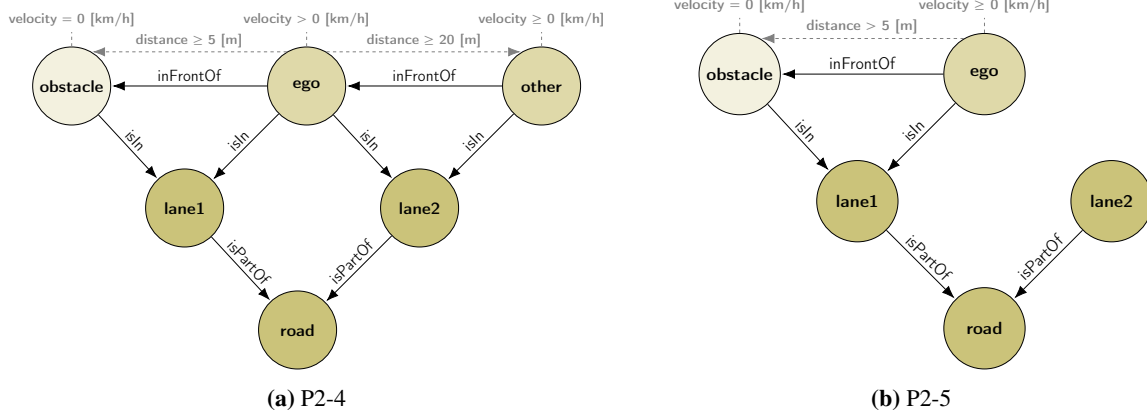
velocity = 0 [km/h]
velocity > 0 [km/h]
velocity ≥ 0 [km/h]
distance ≥ 5 [m]
distance ≥ 20 [m]
obstacle
inFrontOf
ego
inFrontOf
other
isIn
isIn
isIn
isIn
lane1
lane2
isPartOf
isPartOf
road

**(a)** P2-4

velocity = 0 [km/h]
velocity ≥ 0 [km/h]
distance > 5 [m]
obstacle
inFrontOf
ego
isIn
isIn
lane1
lane2
isPartOf
isPartOf
road

**(b)** P2-5